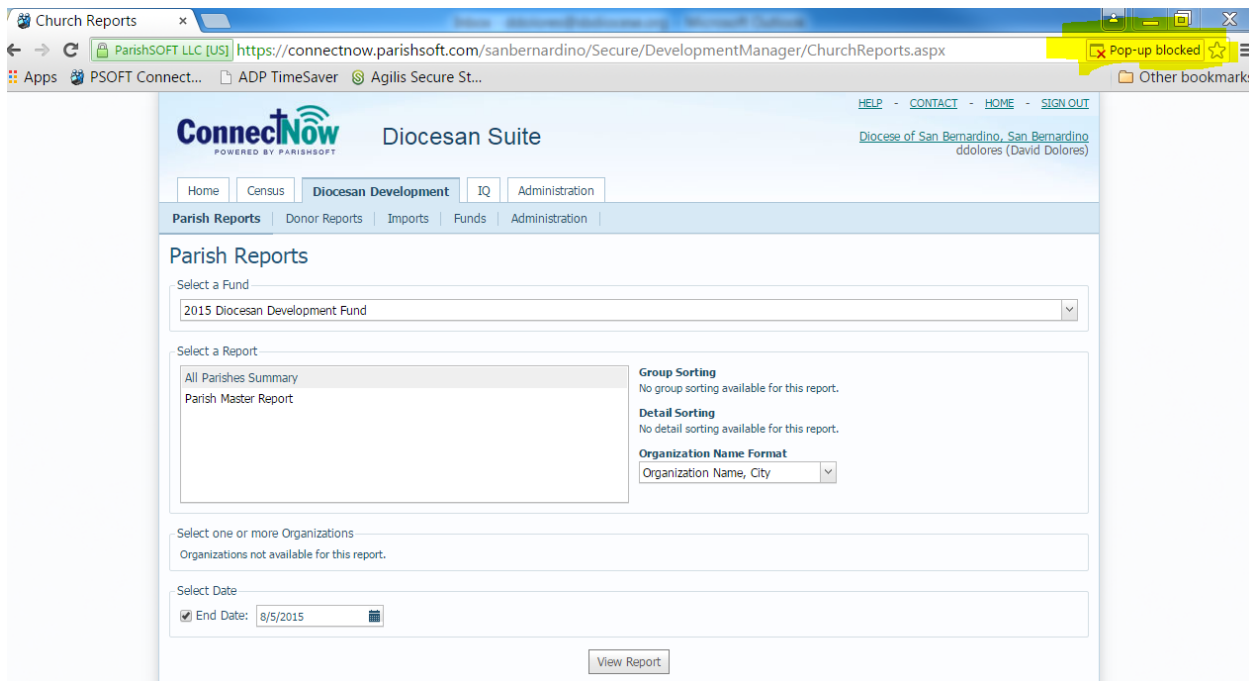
Church Reports ×

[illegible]

ParishSOFT LLC [US] https://connectnow.parishsoft.com/sanbernardino/Secure/DevelopmentManager/ChurchReports.aspx

Pop-up blocked

Apps PSOFT Connect... ADP TimeSaver Agilis Secure St...

Other bookmarks

ConnectNow POWERED BY PARISHSOFT

Diocesan Suite

HELP - CONTACT - HOME - SIGN OUT

Diocese of San Bernardino, San Bernardino
ddolores (David Dolores)

Home | Census | Diocesan Development | IQ | Administration

Parish Reports | Donor Reports | Imports | Funds | Administration

Parish Reports

Select a Fund

2015 Diocesan Development Fund

Select a Report

All Parishes Summary
Parish Master Report

Group Sorting
No group sorting available for this report.

Detail Sorting
No detail sorting available for this report.

Organization Name Format
Organization Name, City

Select one or more Organizations

Organizations not available for this report.

Select Date

End Date: 8/5/2015

View Report